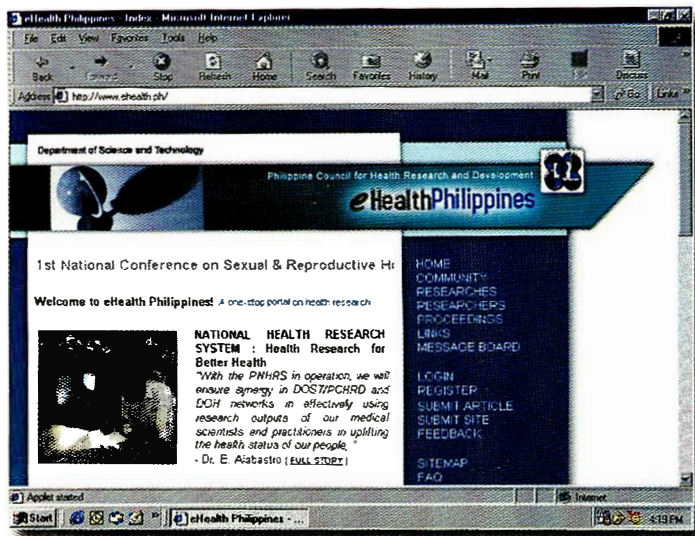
eHealth Philippines - Index - Microsoft Internet Explorer

File Edit View Favorites Tools Help

Back Forward Stop Refresh Home Search Favorites History Mail Print Edit Discuss

Address http://www.ehealth.ph/ Go Links

Department of Science and Technology

Philippine Council for Health Research and Development

eHealthPhilippines

1st National Conference on Sexual & Reproductive He

Welcome to eHealth Philippines! A one-stop portal on health research

NATIONAL HEALTH RESEARCH SYSTEM : Health Research for Better Health

"With the PNHRS in operation, we will ensure synergy in DOST/PCHRD and DOH networks in effectively using research outputs of our medical scientists and practitioners in uplifting the health status of our people."

- Dr. E. Alabastro [ FULL STORY ]

HOME
COMMUNITY
RESEARCHES
RESEARCHERS
PROCEEDINGS
LINKS
MESSAGE BOARD

LOGIN
REGISTER
SUBMIT ARTICLE
SUBMIT SITE
FEEDBACK

SITEMAP
FAQ

Applet started

Internet

Start | eHealth Philippines - ...

6:19 PM